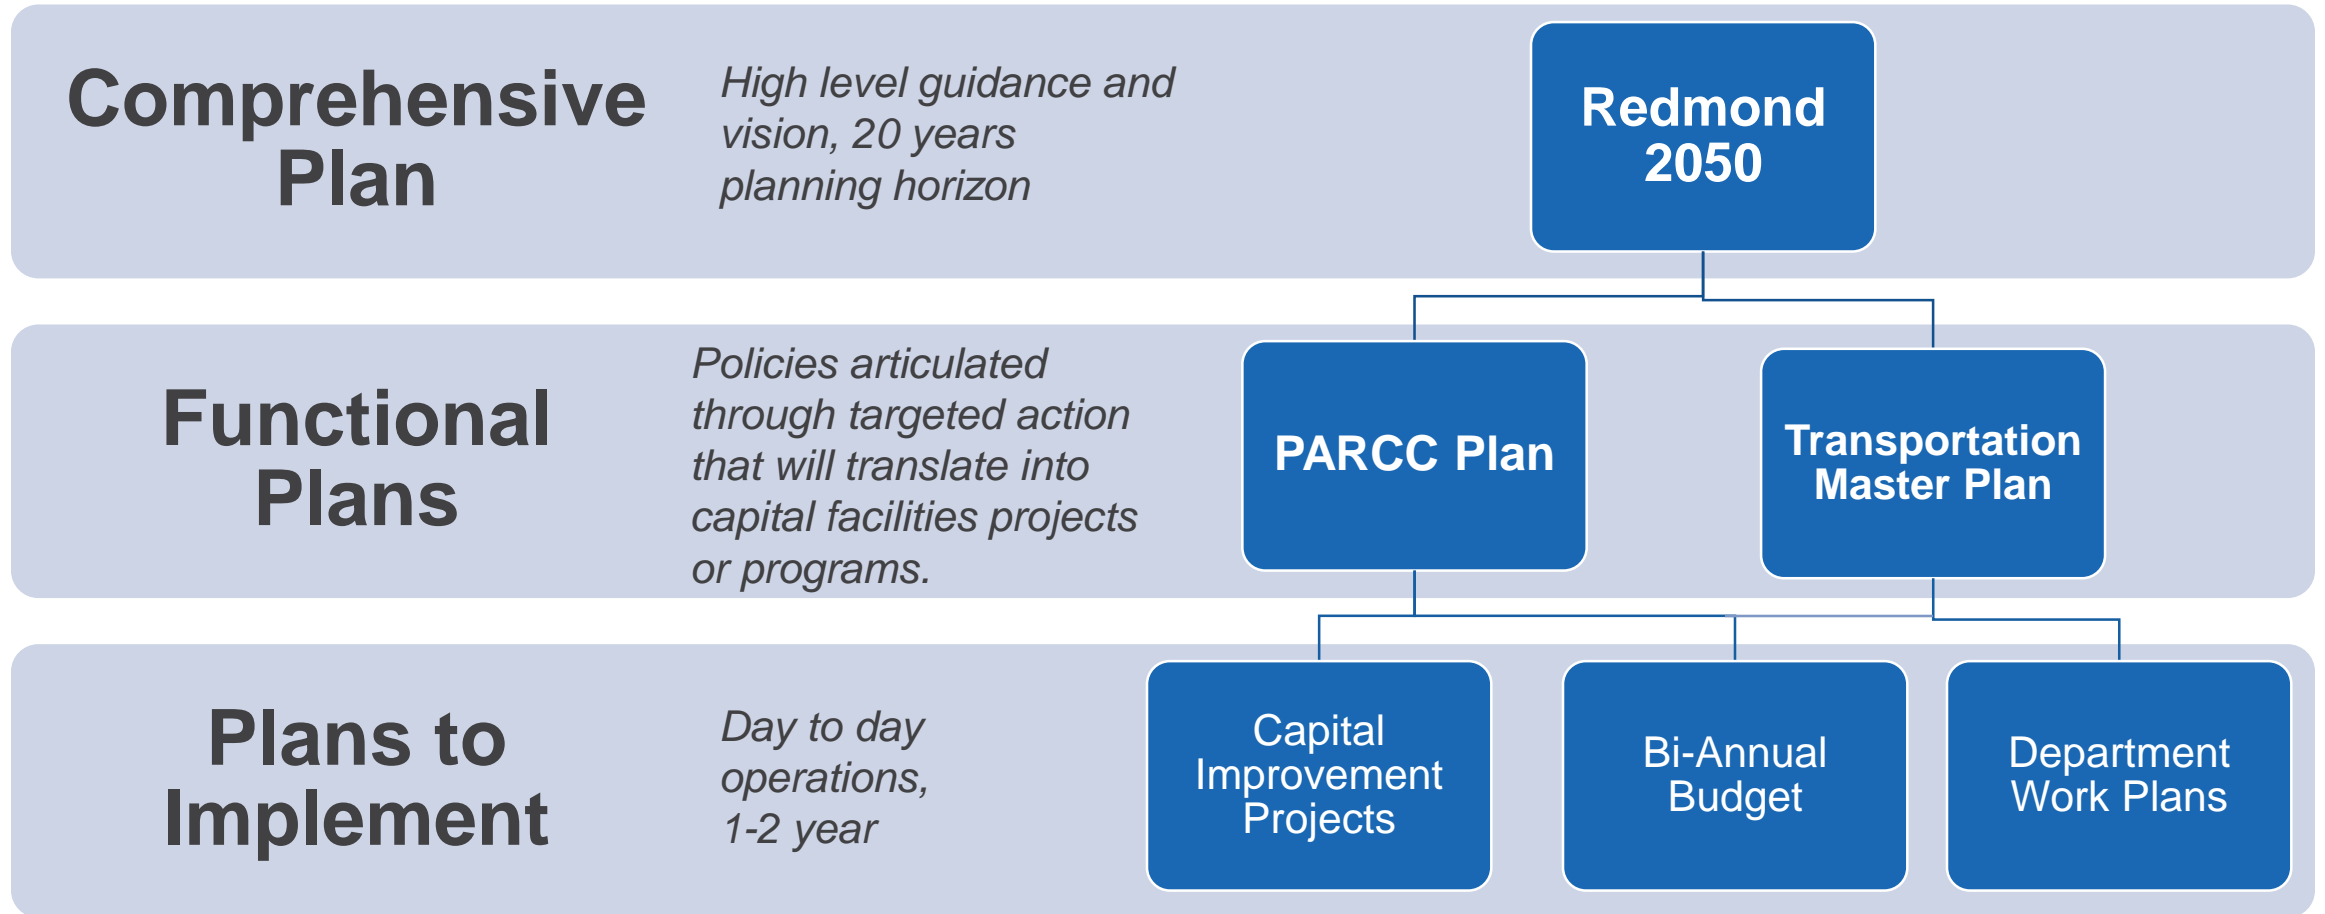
Comprehensive Plan

High level guidance and vision, 20 years planning horizon

Redmond 2050

Functional Plans

Policies articulated through targeted action that will translate into capital facilities projects or programs.

PARCC Plan

Transportation Master Plan

Plans to Implement

Day to day operations, 1-2 year

Capital Improvement Projects

Bi-Annual Budget

Department Work Plans